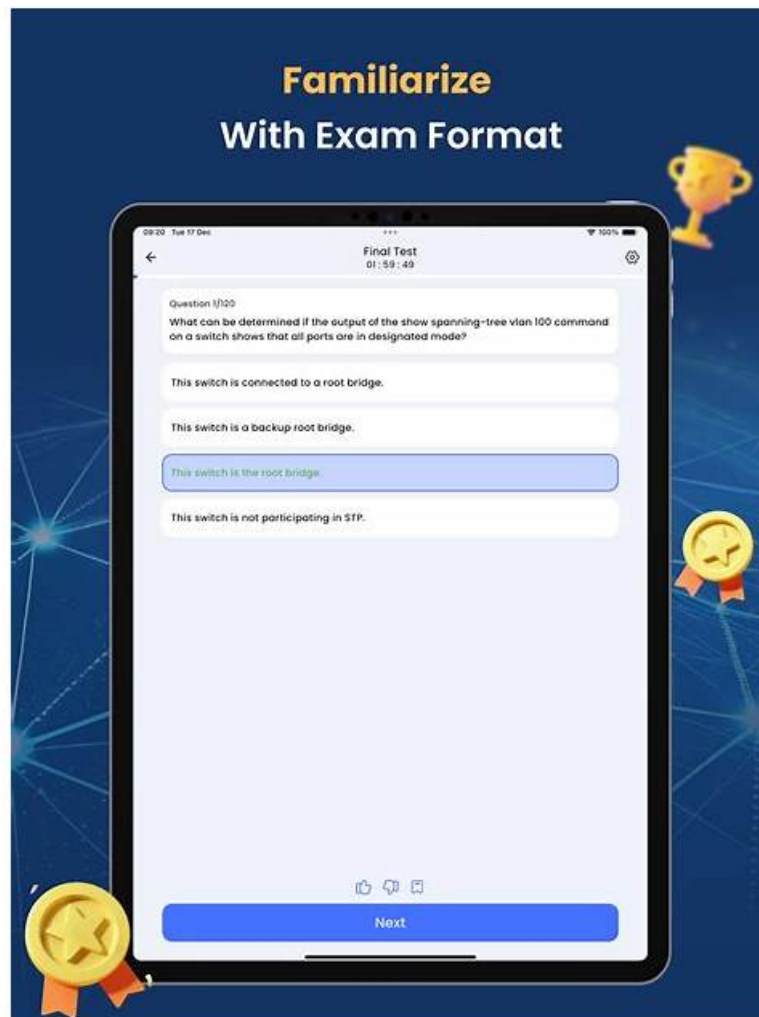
Familiarize
With Exam Format

09:20 Tue 17 Dec
100%

Final Test
01 : 59 : 49

Question 1/120
What can be determined if the output of the show spanning-tree vlan 100 command on a switch shows that all ports are in designated mode?

This switch is connected to a root bridge.

This switch is a backup root bridge.

This switch is the root bridge.

This switch is not participating in STP.

Next